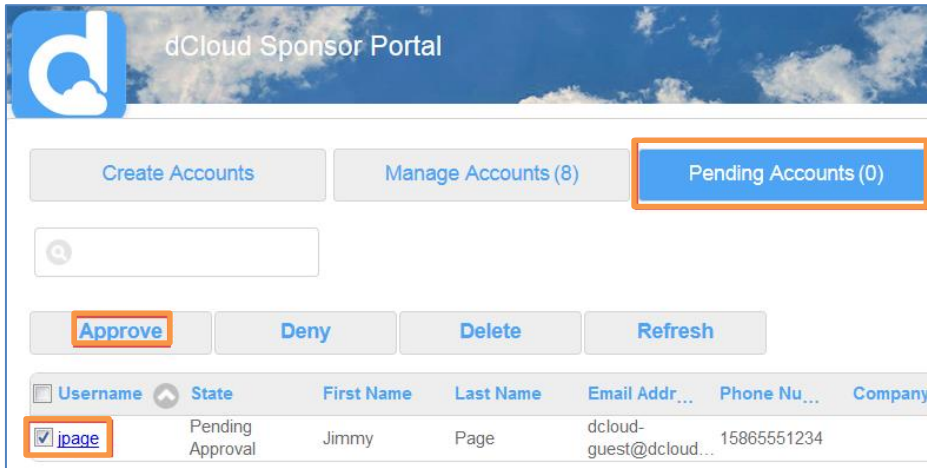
dCloud Sponsor Portal

Create Accounts | Manage Accounts (8) | Pending Accounts (0)

Approve | Deny | Delete | Refresh

| Username | State | First Name | Last Name | Email Addr... | Phone Nu... | Company |
|---|---|---|---|---|---|---|
| jpage | Pending Approval | Jimmy | Page | dcloud-guest@dcloud... | 15865551234 | |